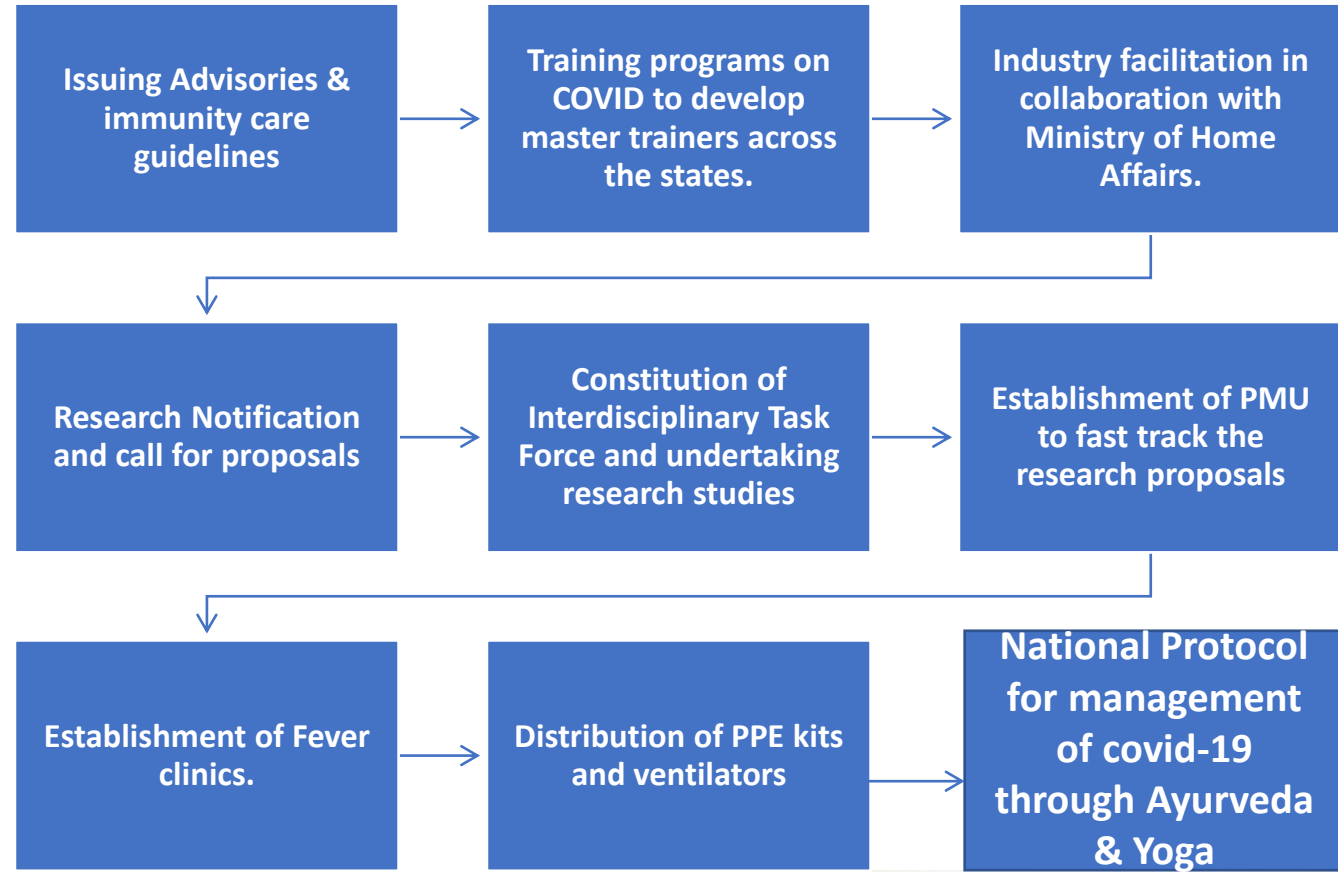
Issuing Advisories & immunity care guidelines

Training programs on COVID to develop master trainers across the states.

Industry facilitation in collaboration with Ministry of Home Affairs.

Research Notification and call for proposals

Constitution of Interdisciplinary Task Force and undertaking research studies

Establishment of PMU to fast track the research proposals

Establishment of Fever clinics.

Distribution of PPE kits and ventilators

National Protocol for management of covid-19 through Ayurveda & Yoga